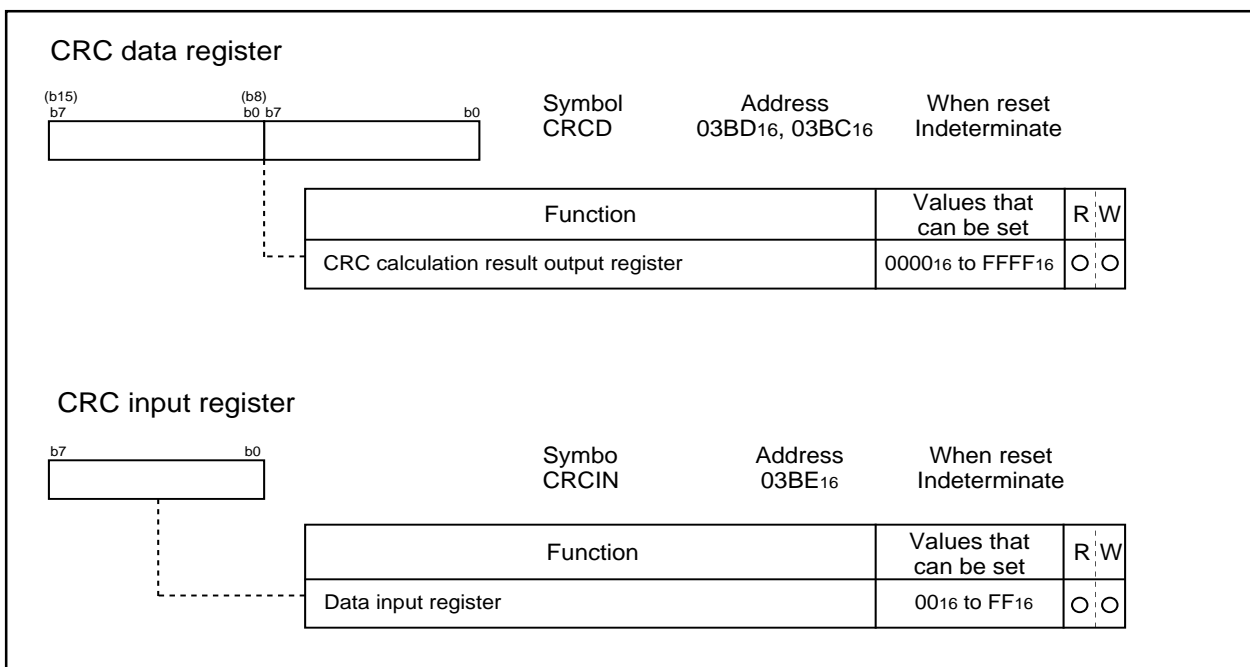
CRC data register

(b15) b7 (b8) b0 b7 b0

Symbol CRCD Address $03BD_{16}$, $03BC_{16}$ When reset Indeterminate

| Function | Values that can be set | R | W |
|---|---|---|---|
| CRC calculation result output register | $0000_{16}$ to $FFFF_{16}$ | O | O |

CRC input register

b7 b0

Symbo CRCIN Address $03BE_{16}$ When reset Indeterminate

| Function | Values that can be set | R | W |
|---|---|---|---|
| Data input register | $00_{16}$ to $FF_{16}$ | O | O |